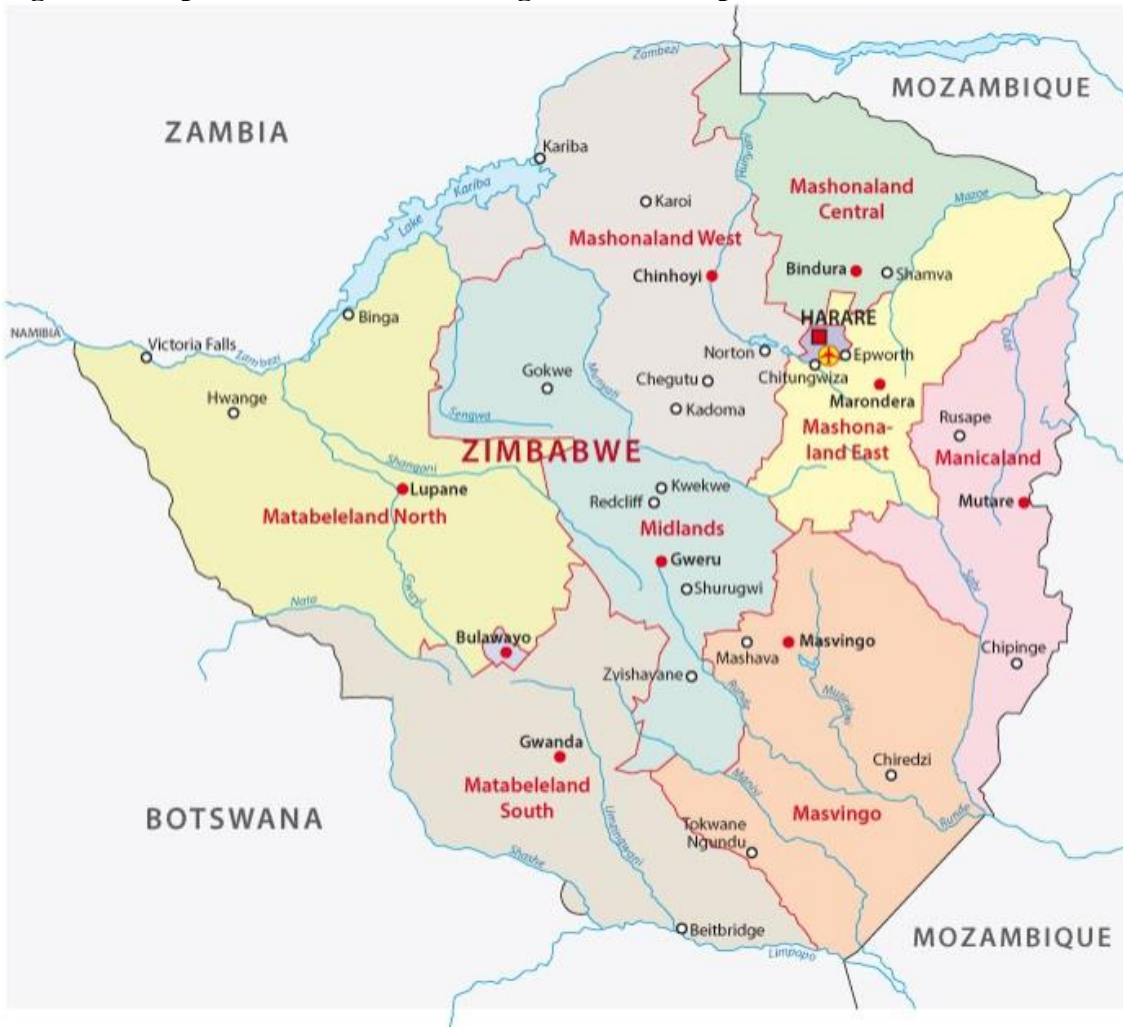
MOZAMBIQUE

ZAMBIA

Zambezi

Kariba

Lake Kariba

Karoi

Hunyani

Mashonaland Central

Mazoe

Mashonaland West

Chinhoyi

Bindura

Shamva

NAMIBIA

Binga

HARARE

Victoria Falls

Zambezi

Norton

Epworth

Gokwe

Chegutu

Chitungwiza

Marondera

Hwange

Sengwa

Kadoma

Rusape

Mashonaland East

Manicaland

ZIMBABWE

Shangani

Kwekwe

Lupane

Redcliff

Mutare

Matabeleland North

Midlands

Gweru

Shurugwi

Nata

Gwayi

Bulawayo

Mashava

Masvingo

Chipinge

Zvishavane

Runde

Mutirikwi

Save

Gwanda

Chiredzi

Matabeleland South

Mwenezi

Masvingo

BOTSWANA

Umzingwani

Runde

Shashe

Tokwane Ngundu

Beitbridge

Limpopo

MOZAMBIQUE